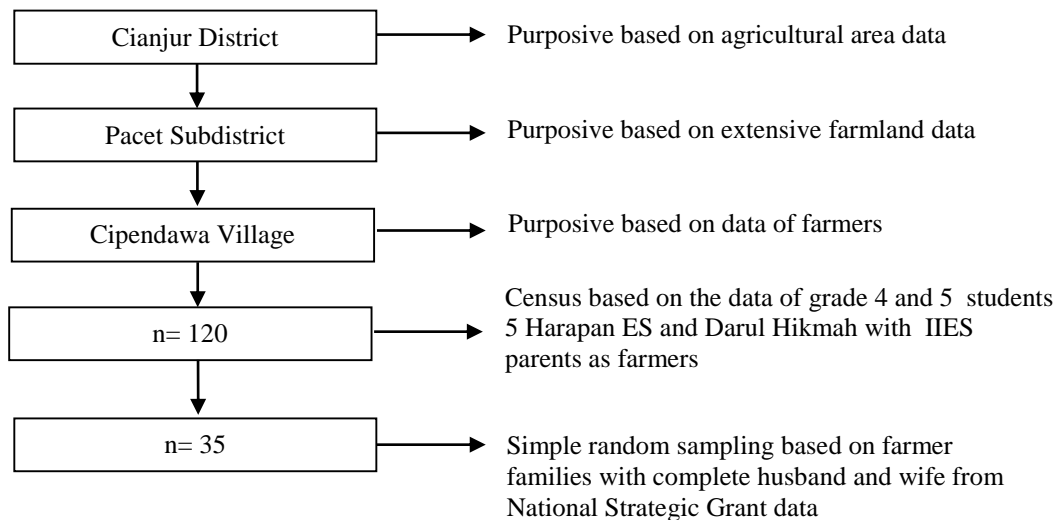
Cianjur District

Purposive based on agricultural area data

Pacet Subdistrict

Purposive based on extensive farmland data

Cipendawa Village

Purposive based on data of farmers

n= 120

Census based on the data of grade 4 and 5 students 5 Harapan ES and Darul Hikmah with IIES parents as farmers

n= 35

Simple random sampling based on farmer families with complete husband and wife from National Strategic Grant data